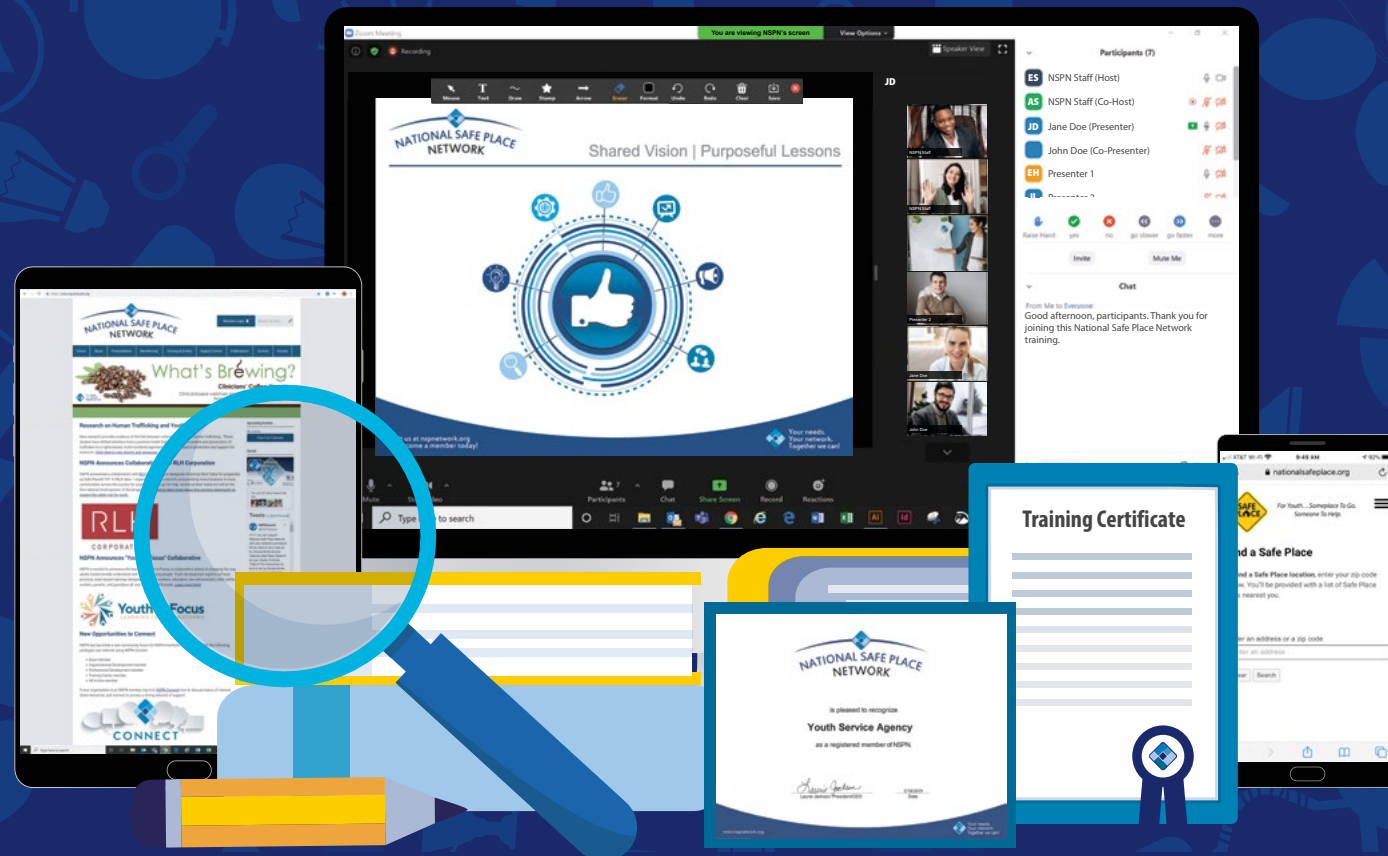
Zoom Meeting

You are viewing NSPN's screen

View Options

Recording

Speaker View

Mouse Text Draw Stamp Arrow Eraser Format Undo Redo Clear Save

JD

NATIONAL SAFE PLACE NETWORK

Shared Vision | Purposeful Lessons

us at nspnetwork.org
come a member today!

Your needs. Your network. Together we can!

NSPN Staff

NSPN Staff

Presenter 2

Jane Doe

John Doe

Participants (7)

ES NSPN Staff (Host)

AS NSPN Staff (Co-Host)

JD Jane Doe (Presenter)

John Doe (Co-Presenter)

EH Presenter 1

Raise Hand yes no go slower go faster more

Invite

Mute Me

Chat

From Me to Everyone:
Good afternoon, participants. Thank you for joining this National Safe Place Network training.

Mute

Participants

Chat

Share Screen

Record

Reactions

Type to search

NATIONAL SAFE PLACE NETWORK

What's Brewing?

Clinicians' Coffee

Research on Human Trafficking and Youth

NSPN Announces Collaboration with RLH Corporation

RLH

CORPORATION

NSPN Announces "Youth Focus" Collaborative

Youth Focus

New Opportunities to Connect

CONNECT

Training Certificate

nationalsafeplace.org

SAFE PLACE

For Youth... Someplace To Go. Someone To Help.

nd a Safe Place

nd a Safe Place location, enter your zip code

er an address or a zip code

Search

NATIONAL SAFE PLACE NETWORK

is pleased to recognize

Youth Service Agency

as a registered member of NSPN.